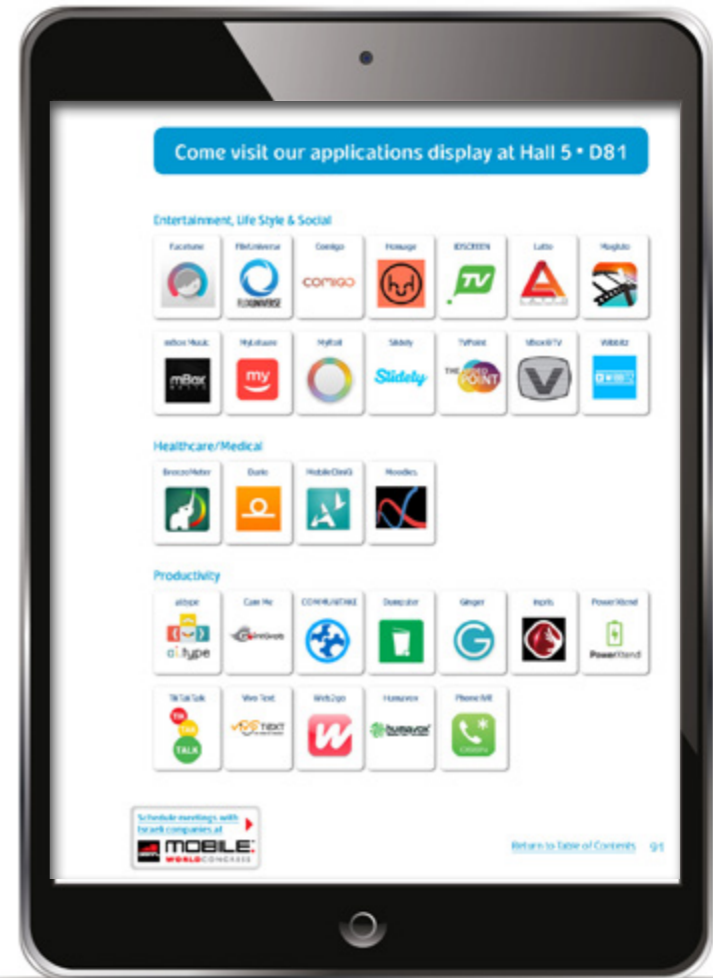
Come visit our applications display at Hall 5 • D81

Entertainment, Life Style & Social

Facetune

FlixUniverse

FLIXUNIVERSE

Comigo

comigo

Homage

IDSCREEN

.TV

Lotto

Magisto

mBox Music

mBox

MyLeisure

my

MyRoll

Slidely

Slidely

TVPoint

THE POINT

VBoxTV

V

Webbitz

Healthcare/Medical

BroncoMeter

Dario

MobileClinic

Moodies

Productivity

aitype

ai.type

Care Me

COMMUNITAKE

Dumpster

Ginger

G

Inpris

PowerXtend

PowerXtend

TikTakTalk

TIK TAK TALK

Vee Text

TEXT

Web2go

W

Humavox

humavox

PhoneME

Schedule meetings with Israeli companies at

MOBILE WORLD CONGRESS

Return to Table of Contents

91